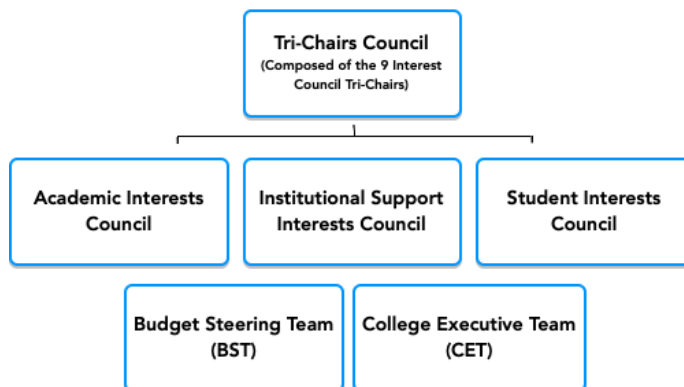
Tri-Chairs Council
(Composed of the 9 Interest Council Tri-Chairs)

Academic Interests Council

Institutional Support Interests Council

Student Interests Council

Budget Steering Team (BST)

College Executive Team (CET)